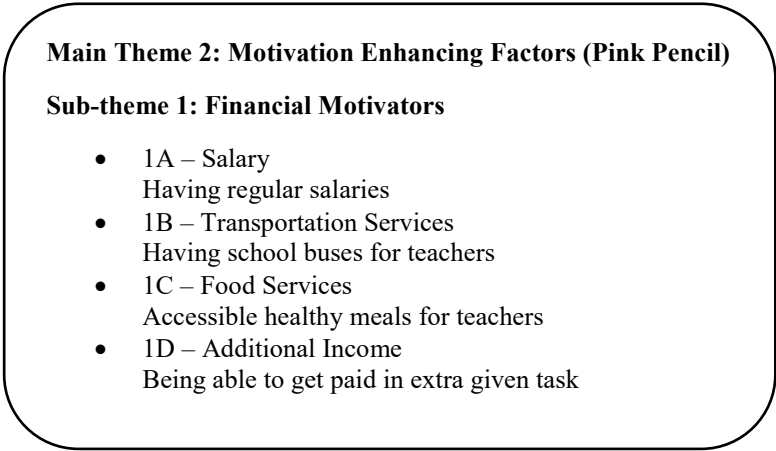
**Main Theme 2: Motivation Enhancing Factors (Pink Pencil)**

**Sub-theme 1: Financial Motivators**

- 1A – Salary
  Having regular salaries
- 1B – Transportation Services
  Having school buses for teachers
- 1C – Food Services
  Accessible healthy meals for teachers
- 1D – Additional Income
  Being able to get paid in extra given task